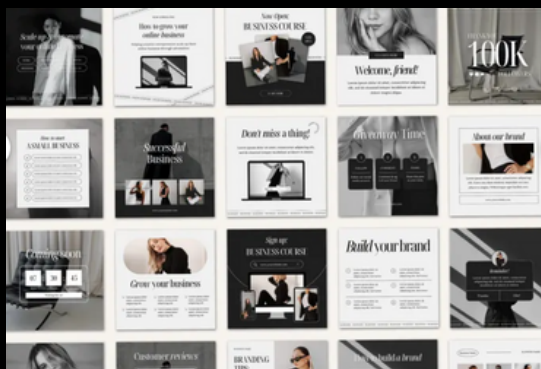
Scale up your business

How to grow your online business

Now Open: BUSINESS COURSE

Welcome, friend!

100K

How to start A SMALL BUSINESS

Successful Business

Don't miss a thing!

Giveaway Time

About our brand

Coming soon

Grow your business

Sign up: BUSINESS COURSE

Build your brand

Customer review

BRANDING TIPS

How to build a brand